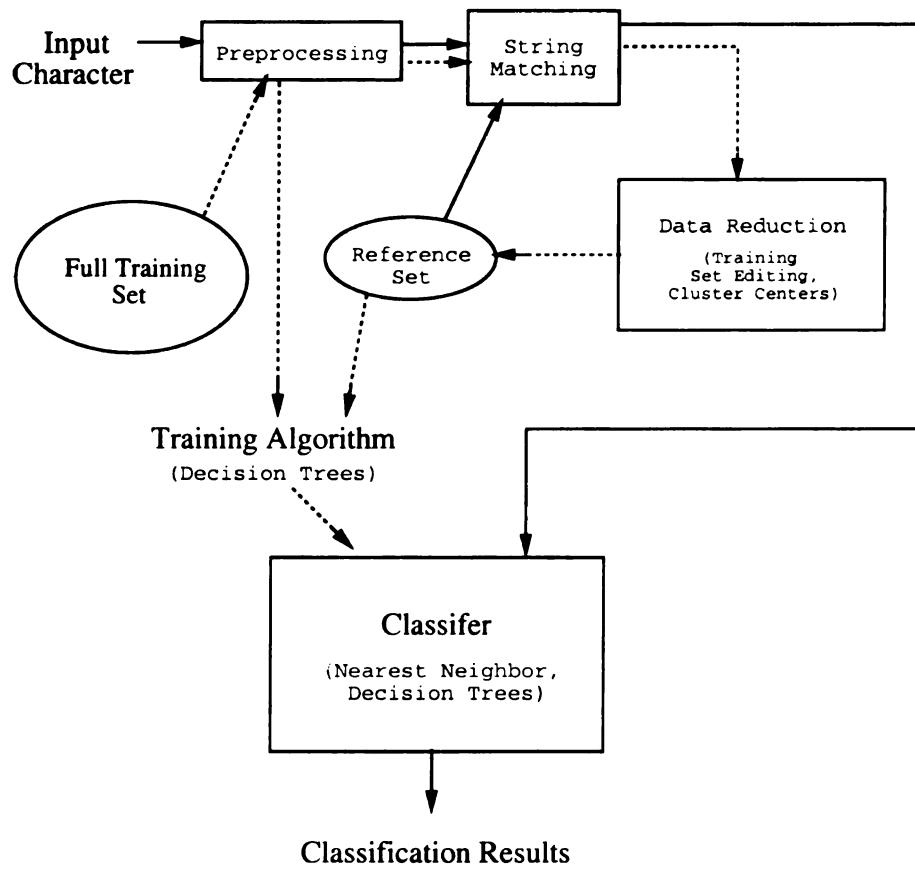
Input Character

Preprocessing

String Matching

Data Reduction
(Training Set Editing, Cluster Centers)

Full Training Set

Reference Set

Training Algorithm
(Decision Trees)

Classifer
(Nearest Neighbor, Decision Trees)

Classification Results